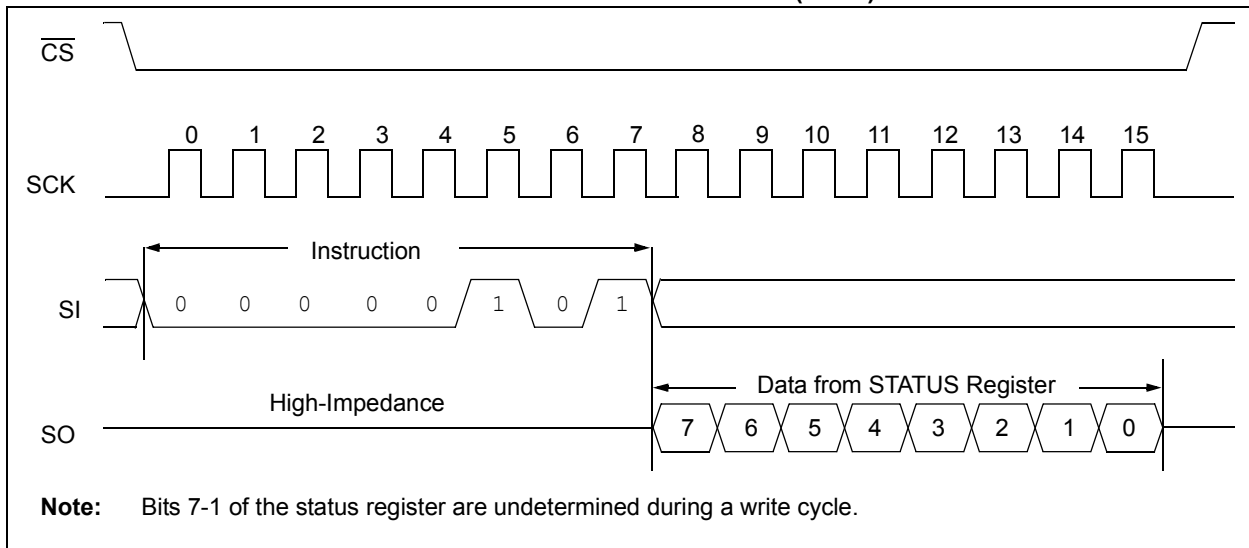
$\overline{CS}$

0 1 2 3 4 5 6 7 8 9 10 11 12 13 14 15

SCK

Instruction

SI

0 0 0 0 0 1 0 1

Data from STATUS Register

High-Impedance

SO

7 6 5 4 3 2 1 0

**Note:** Bits 7-1 of the status register are undetermined during a write cycle.